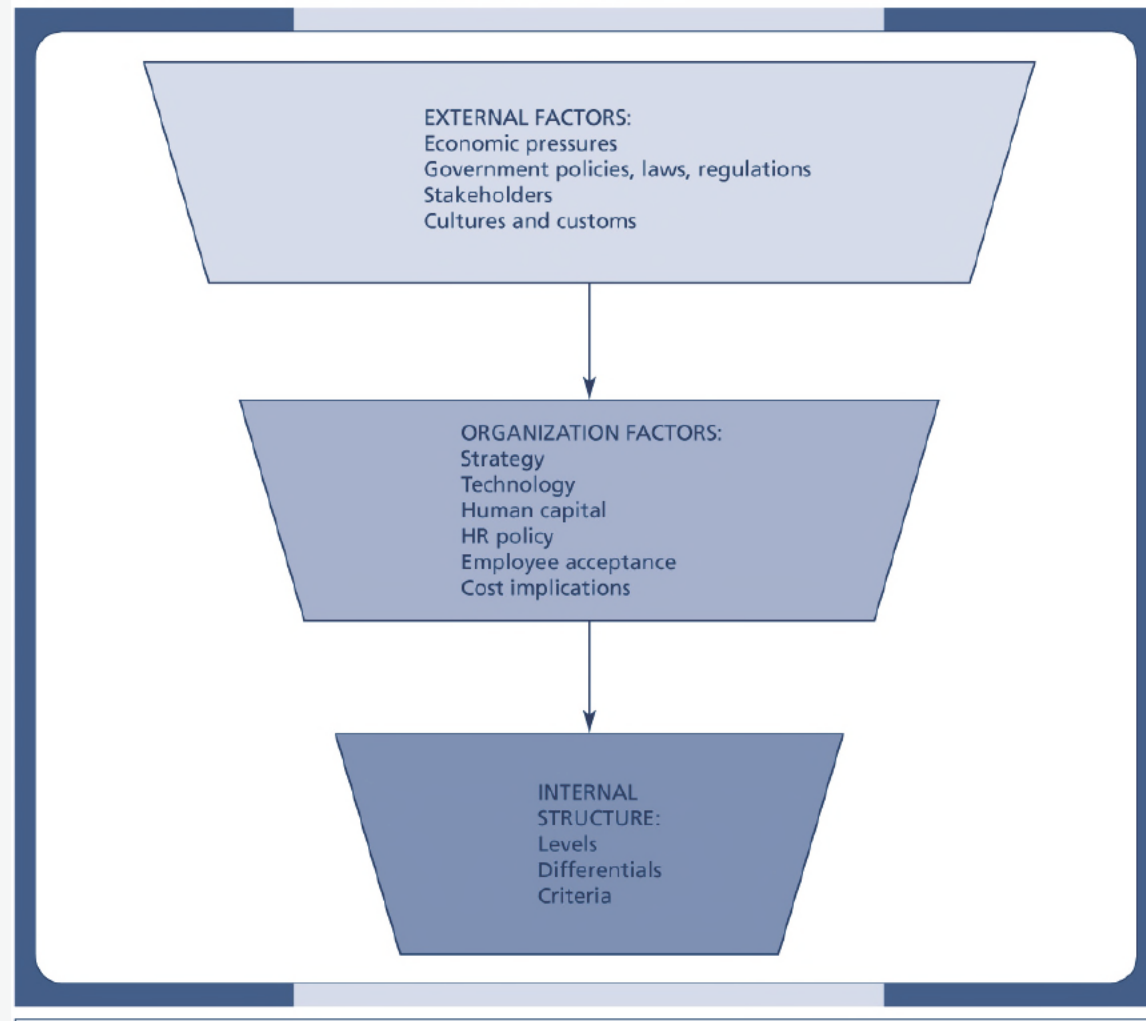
EXTERNAL FACTORS:
Economic pressures
Government policies, laws, regulations
Stakeholders
Cultures and customs

ORGANIZATION FACTORS:
Strategy
Technology
Human capital
HR policy
Employee acceptance
Cost implications

INTERNAL STRUCTURE:
Levels
Differentials
Criteria